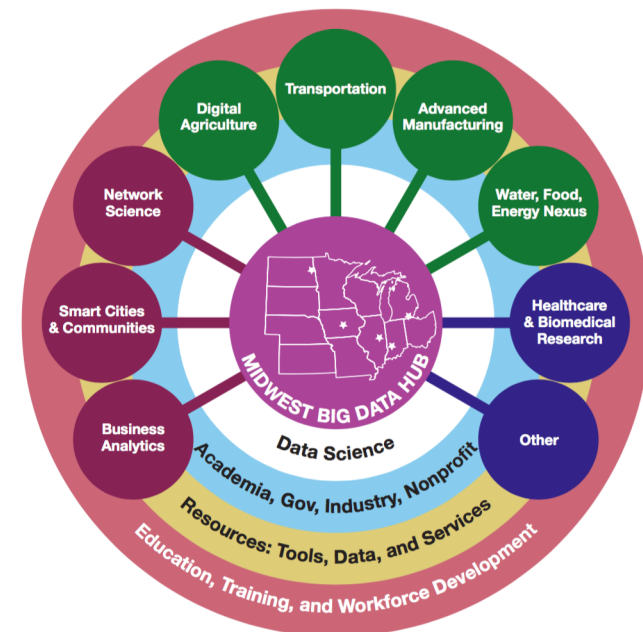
Transportation

Digital Agriculture

Advanced Manufacturing

Network Science

Water, Food, Energy Nexus

Smart Cities & Communities

Healthcare & Biomedical Research

Business Analytics

Other

MIDWEST BIG DATA HUB

Data Science

Academia, Gov, Industry, Nonprofit

Resources: Tools, Data, and Services

Education, Training, and Workforce Development